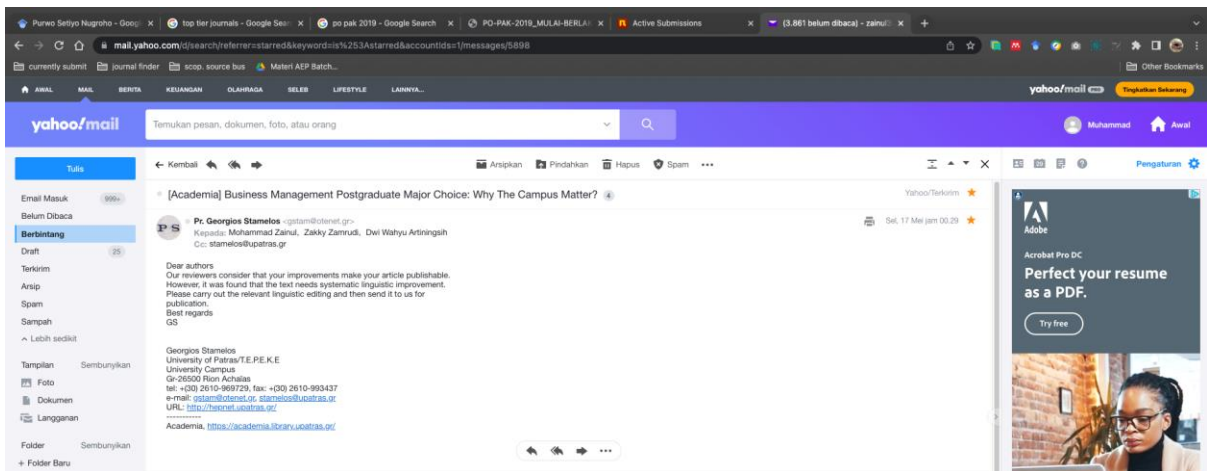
Purwo Setiyo Nugroho - Googl × | top tier journals - Google Sear × | po pak 2019 - Google Search × | PO-PAK-2019_MULAI-BERLAI × | Active Submissions × | (3.861 belum dibaca) - zainul × | +

mail.yahoo.com/d/search/referrer=starred&keyword=is%253Astarred&accountIds=1/messages/5898

currently submit | journal finder | scop. source bus | Materi AEP Batch... | Other Bookmarks

AWAL | MAIL | BERITA | KEUANGAN | OLAHRAGA | SELEB | LIFESTYLE | LAINNYA... | yahoo!mail | Tingkatkan Sekarang

yahoo!mail | Temukan pesan, dokumen, foto, atau orang | Muhammad | Awal

Tulis

Email Masuk 999+
Belum Dibaca
Berbintang
Draft 25
Terkirim
Arsip
Spam
Sampah
^ Lebih sedikit

Tampilan Sembunyikan
Foto
Dokumen
Langganan

Folder Sembunyikan
+ Folder Baru

← Kembali | Arsipkan | Pindahkan | Hapus | Spam | ••• | Pengaturan

[Academia] Business Management Postgraduate Major Choice: Why The Campus Matter? 4 | Yahoo/Terkirim

PS | Pr. Georgios Stamelos <gstam@otenet.gr> | Sel, 17 Mei jam 00.29
Kepada: Mohammad Zainul, Zakky Zamrudi, Dwi Wahyu Artiningsih
Cc: stamelos@upatras.gr

Dear authors
Our reviewers consider that your improvements make your article publishable.
However, it was found that the text needs systematic linguistic improvement.
Please carry out the relevant linguistic editing and then send it to us for publication.
Best regards
GS

Georgios Stamelos
University of Patras/T.E.P.E.K.E
University Campus
Gr-26500 Rion Achaias
tel: +(30) 2610-969729, fax: +(30) 2610-993437
e-mail: gstam@otenet.gr, stamelos@upatras.gr
URL: http://hepnet.upatras.gr/
-----------
Academia, https://academia.library.upatras.gr/

Adobe
Acrobat Pro DC
Perfect your resume as a PDF.
Try free